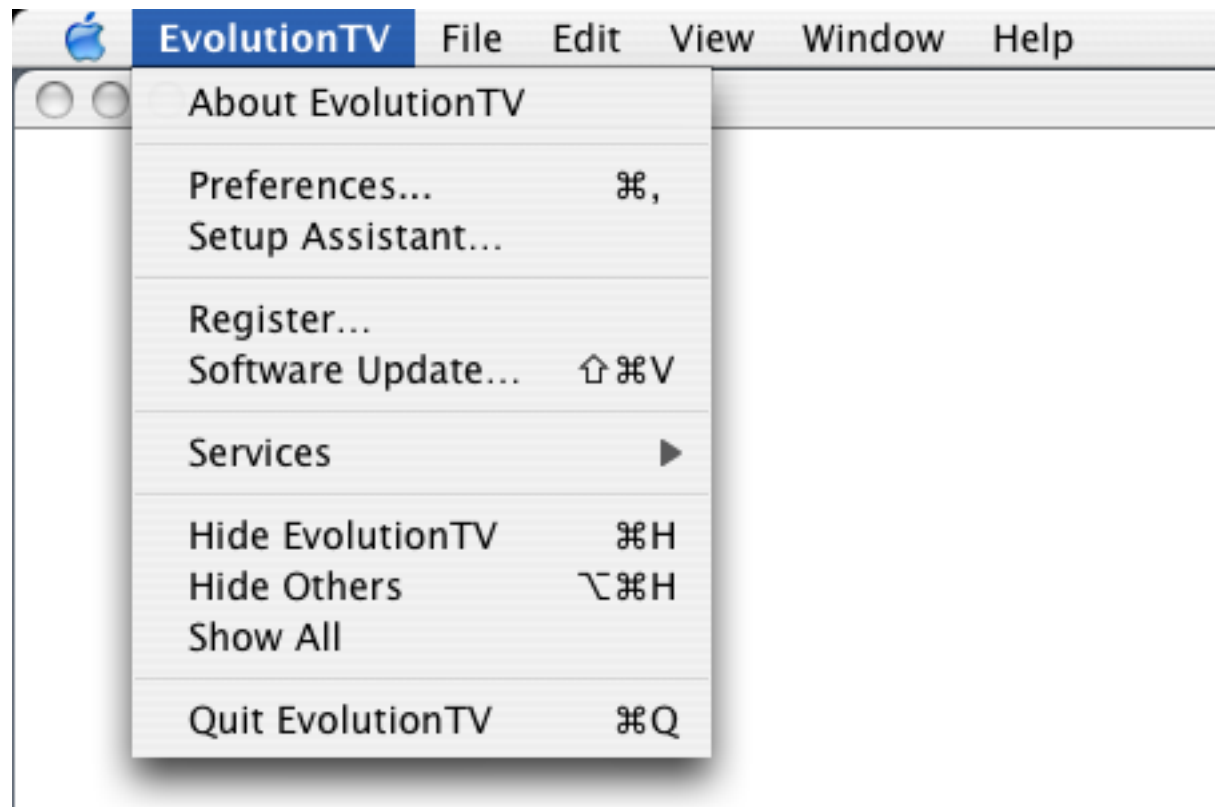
EvolutionTV File Edit View Window Help

About EvolutionTV

Preferences... ⌘,
Setup Assistant...

Register...
Software Update... ⇧⌘V

Services ▶

Hide EvolutionTV ⌘H
Hide Others ⌥⌘H
Show All

Quit EvolutionTV ⌘Q